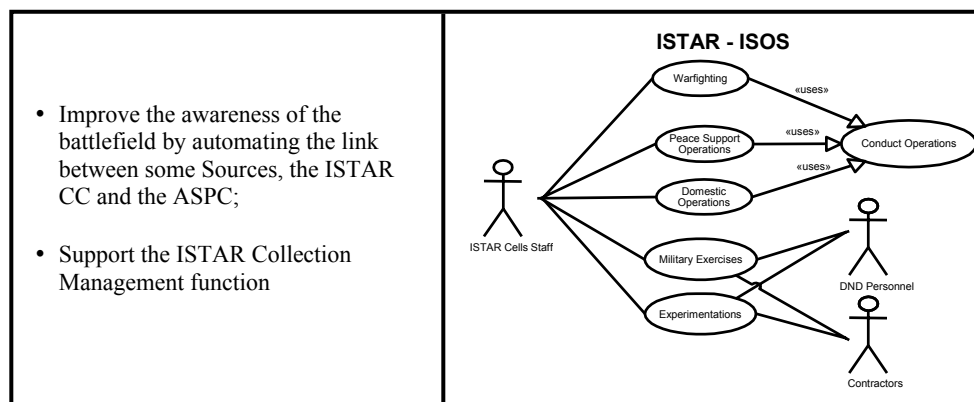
• Improve the awareness of the battlefield by automating the link between some Sources, the ISTAR CC and the ASPC;

• Support the ISTAR Collection Management function

ISTAR - ISOS

Warfighting

«uses»

Peace Support Operations

«uses»

Conduct Operations

«uses»

Domestic Operations

ISTAR Cells Staff

Military Exercises

DND Personnel

Experimentations

Contractors